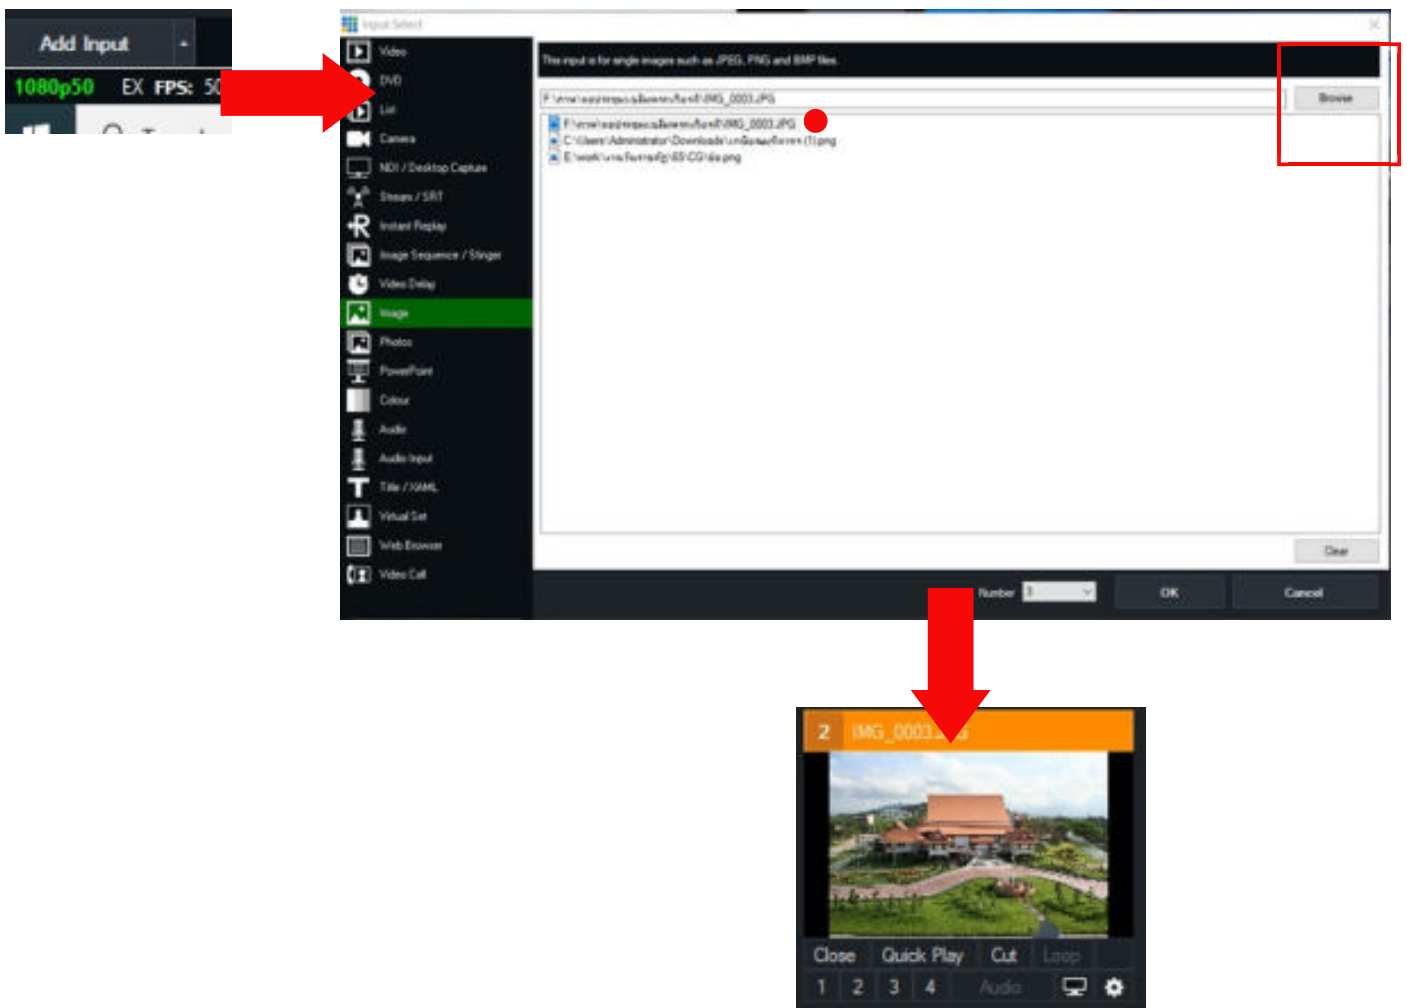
Add Input
1080p50 EX FPS: 50

Input Select
Video
DVD
List
Camera
NDI / Desktop Capture
Stream / SRT
Instant Replay
Image Sequence / Stinger
Video Delay
Image
Photos
PowerPoint
Colour
Audio
Audio Input
Title / XAML
Virtual Set
Web Browser
Video Call

This input is for single images such as JPEG, PNG and BMP files.
F:\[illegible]\IMG_0003.JPG
Browse
F:\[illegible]\IMG_0003.JPG
C:\Users\Administrator\Downloads\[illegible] (1).png
E:\work\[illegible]\CG\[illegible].png
Clear
Number 1
OK
Cancel

2 IMG_0003.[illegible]
Close Quick Play Cut Loop
1 2 3 4 Audio